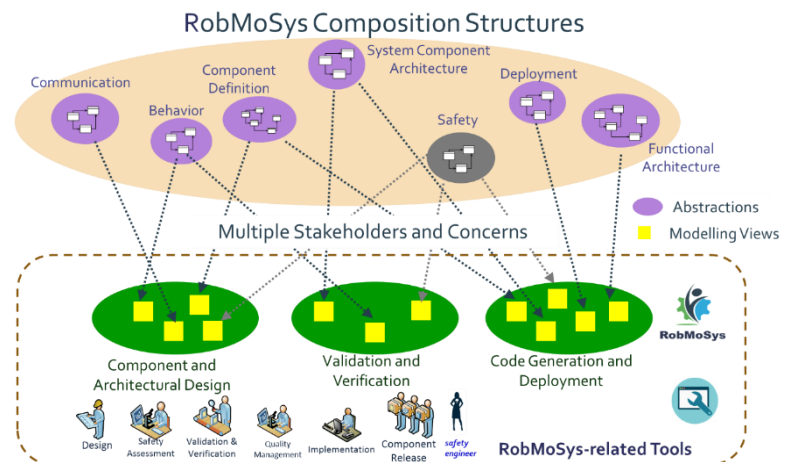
RobMoSys Composition Structures

Communication

Behavior

Component Definition

System Component Architecture

Safety

Deployment

Functional Architecture

Abstractions

Modelling Views

Multiple Stakeholders and Concerns

RobMoSys

Component and Architectural Design

Validation and Verification

Code Generation and Deployment

Design

Safety Assessment

Validation & Verification

Quality Management

Implementation

Component Release

safety engineer

RobMoSys-related Tools